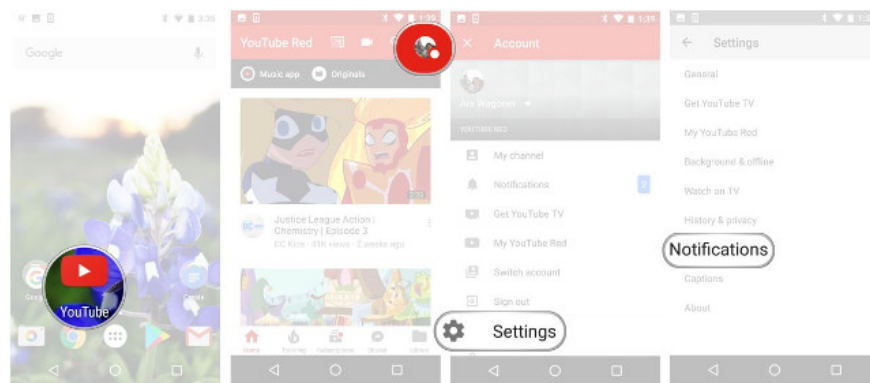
3:35

Google

YouTube

1:39

YouTube Red

Music app

Originals

Justice League Action | Chemistry | Episode 3

DC Kids · 41K views · 2 weeks ago

Home

Trending

Subscriptions

Shared

Library

1:39

Account

Ara Wagoner

YOUTUBE RED

My channel

Notifications

Get YouTube TV

My YouTube Red

Switch account

Sign out

Settings

1:39

Settings

General

Get YouTube TV

My YouTube Red

Background & offline

Watch on TV

History & privacy

Notifications

Captions

About